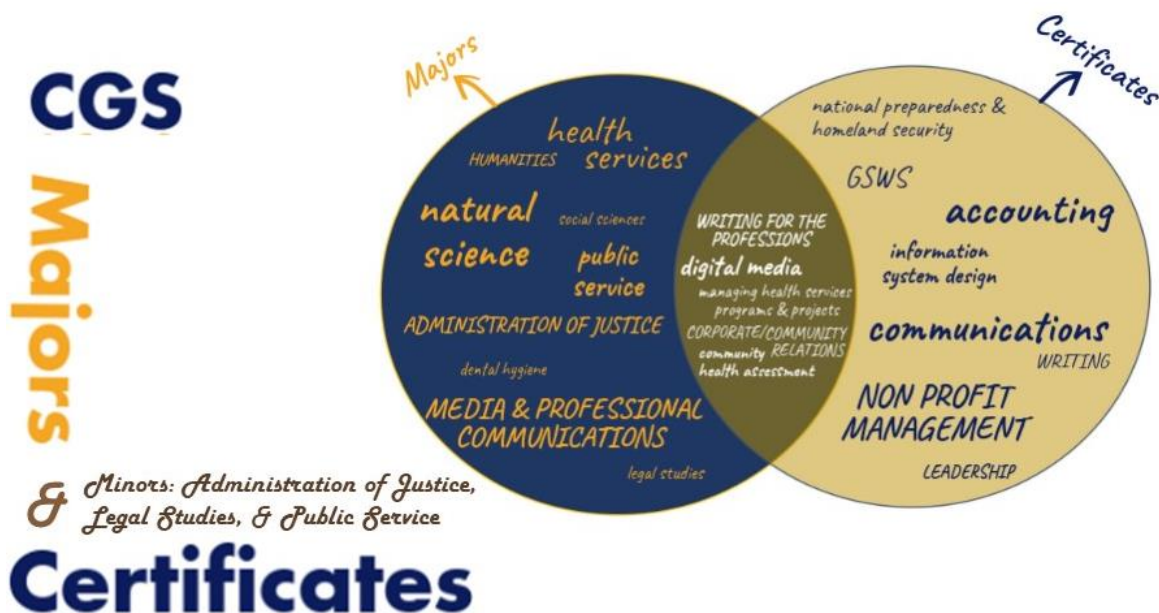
CGS

Majors

& Minors: Administration of Justice, Legal Studies, & Public Service

Certificates

Majors

health services
HUMANITIES
natural science
social sciences
public service
ADMINISTRATION OF JUSTICE
dental hygiene
MEDIA & PROFESSIONAL COMMUNICATIONS
legal studies

WRITING FOR THE PROFESSIONS
digital media
managing health services programs & projects
CORPORATE/COMMUNITY RELATIONS
community health assessment

Certificates

national preparedness & homeland security
GSWS
accounting
information system design
communications
WRITING
NON PROFIT MANAGEMENT
LEADERSHIP